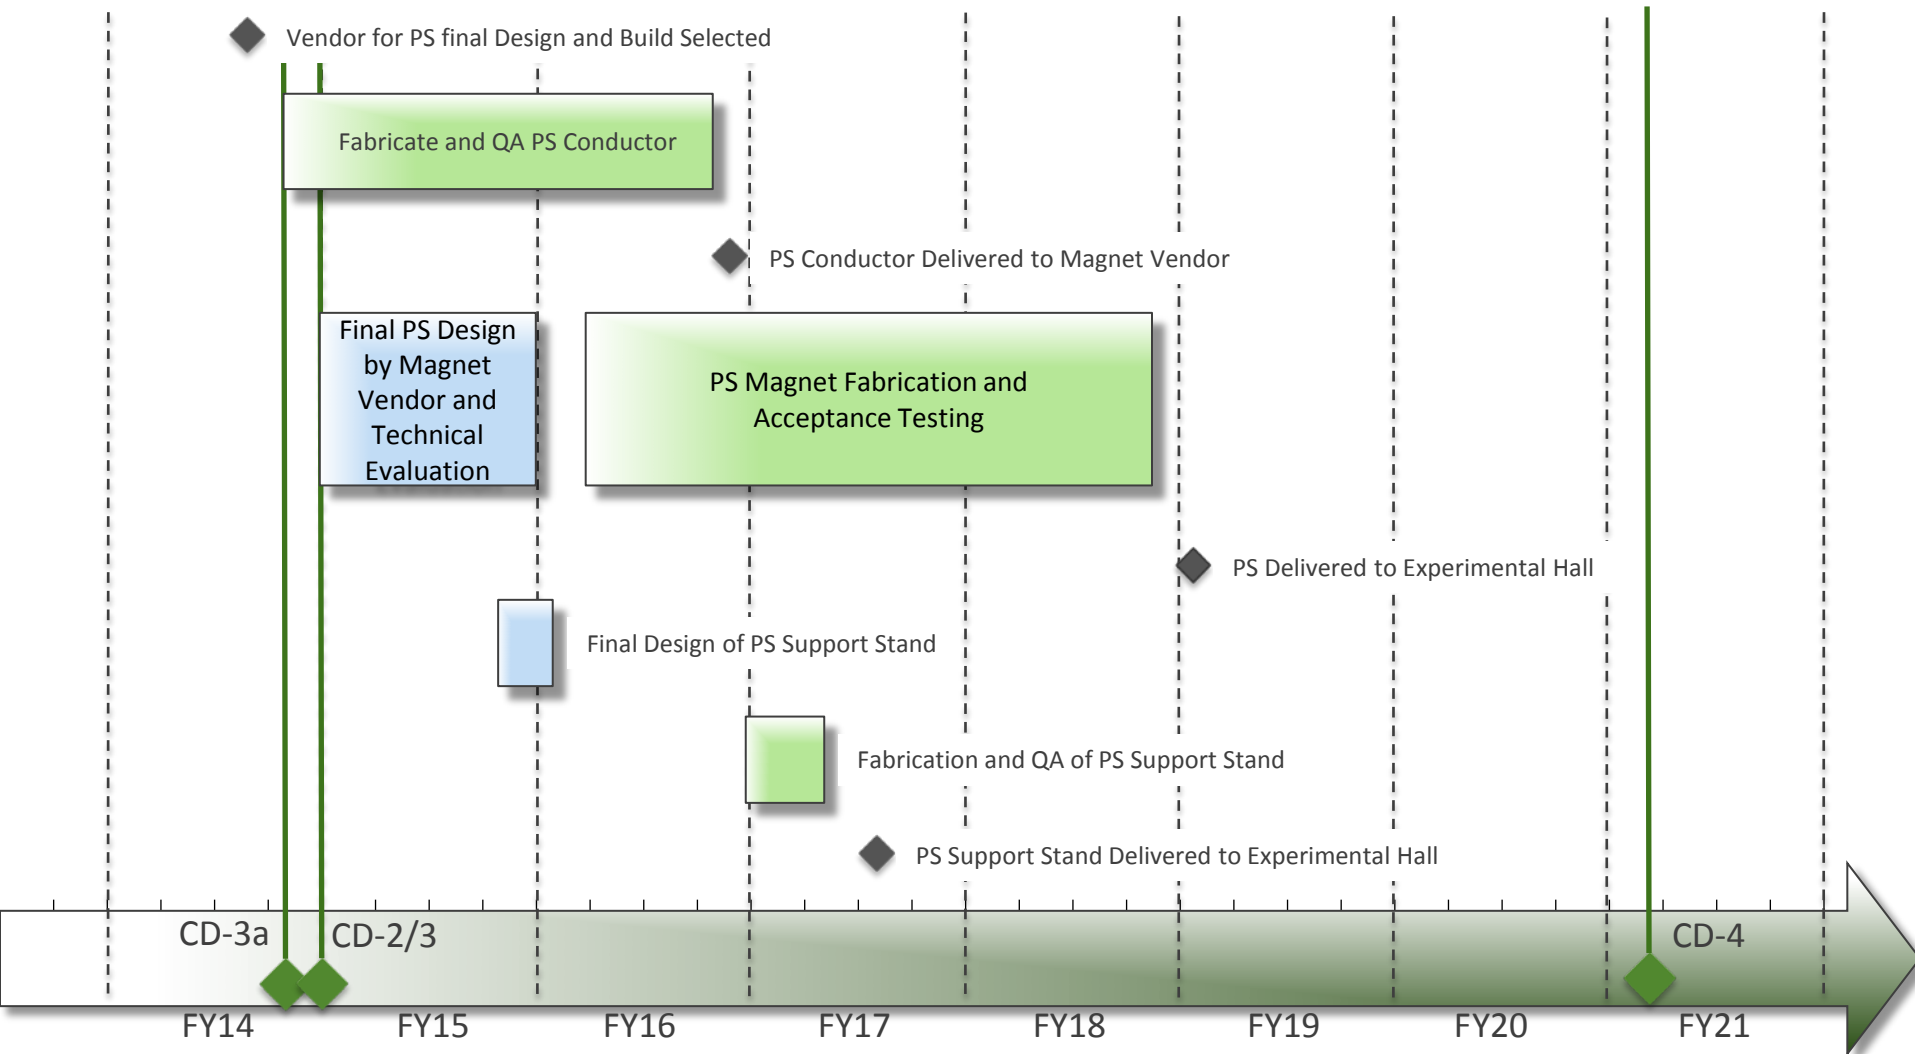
Vendor for PS final Design and Build Selected

Fabricate and QA PS Conductor

PS Conductor Delivered to Magnet Vendor

Final PS Design by Magnet Vendor and Technical Evaluation

PS Magnet Fabrication and Acceptance Testing

PS Delivered to Experimental Hall

Final Design of PS Support Stand

Fabrication and QA of PS Support Stand

PS Support Stand Delivered to Experimental Hall

CD-3a

CD-2/3

CD-4

FY14 FY15 FY16 FY17 FY18 FY19 FY20 FY21